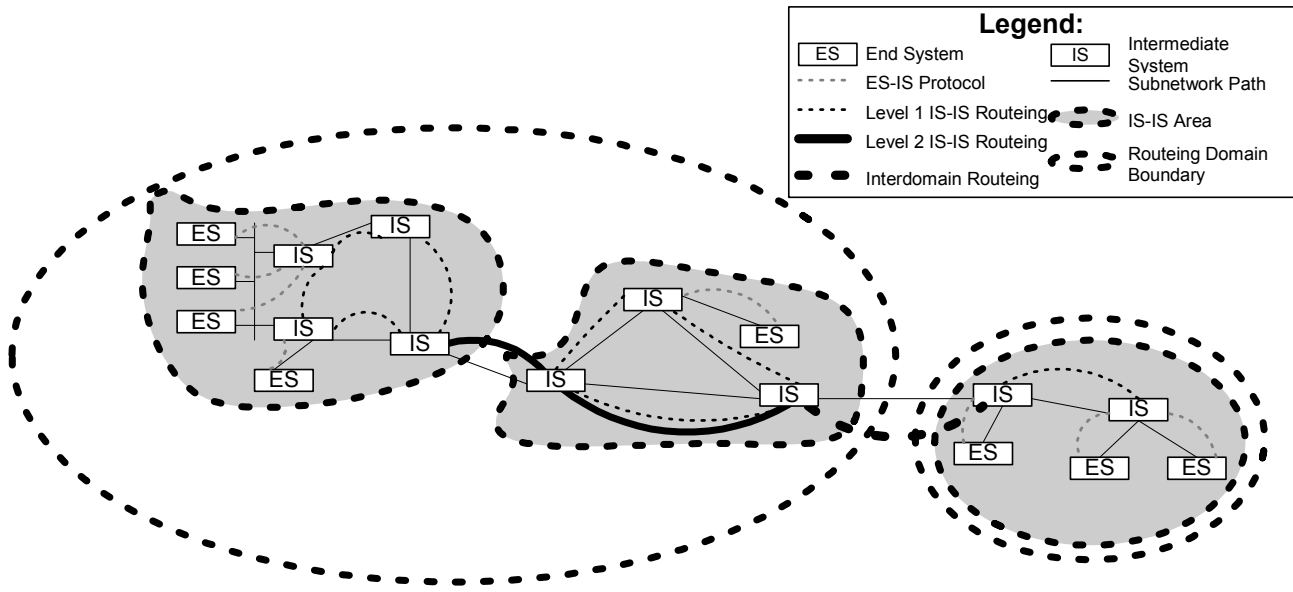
Legend:

ES End System

ES-IS Protocol

Level 1 IS-IS Routeing

Level 2 IS-IS Routeing

Interdomain Routeing

IS Intermediate System

Subnetwork Path

IS-IS Area

Routeing Domain Boundary

ES
ES
ES
ES
IS
IS
IS
IS

IS
ES
IS
IS

IS
IS
ES
ES
ES